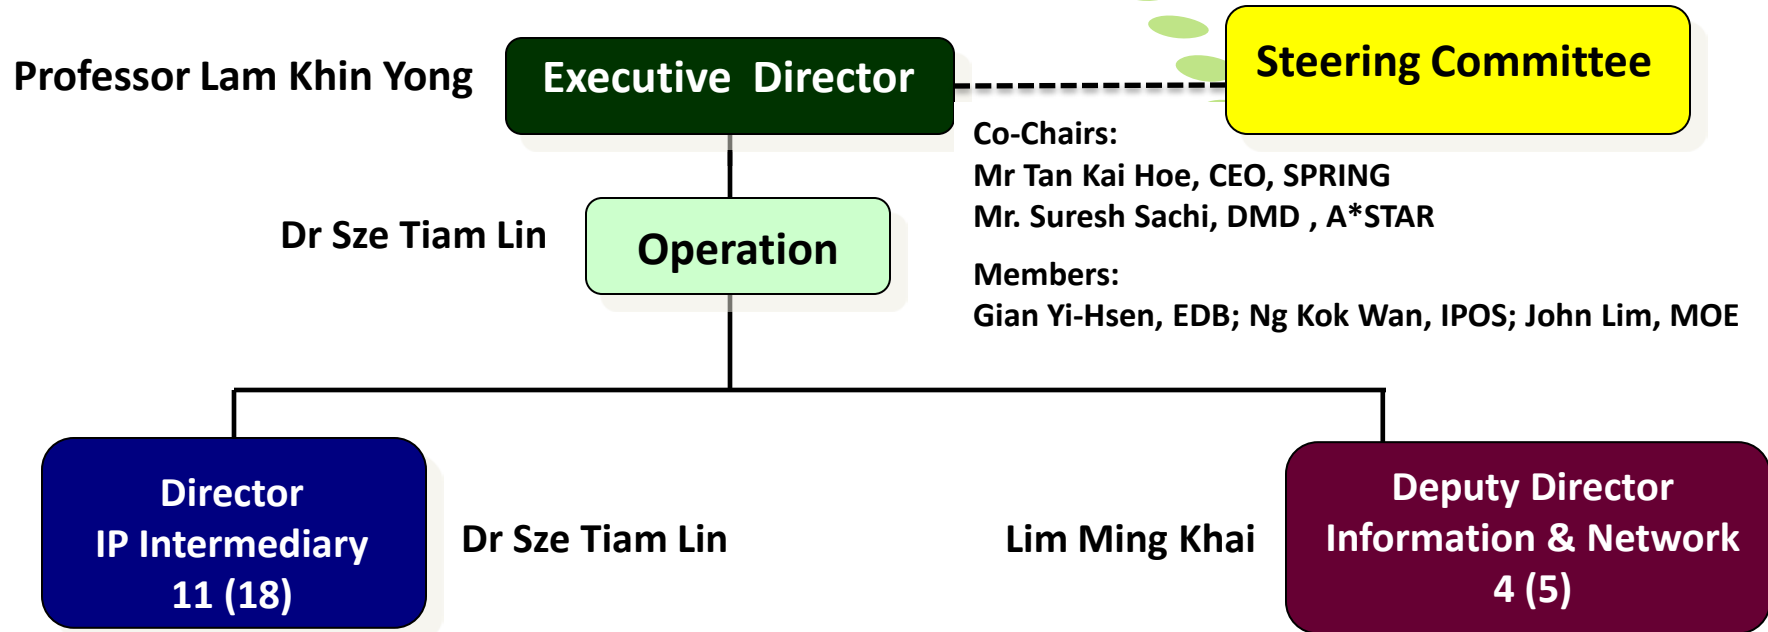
Professor Lam Khin Yong

Executive Director

Steering Committee

Co-Chairs:
Mr Tan Kai Hoe, CEO, SPRING
Mr. Suresh Sachi, DMD , A*STAR

Members:
Gian Yi-Hsen, EDB; Ng Kok Wan, IPOS; John Lim, MOE

Dr Sze Tiam Lin

Operation

Director
IP Intermediary
11 (18)

Dr Sze Tiam Lin

Lim Ming Khai

Deputy Director
Information & Network
4 (5)